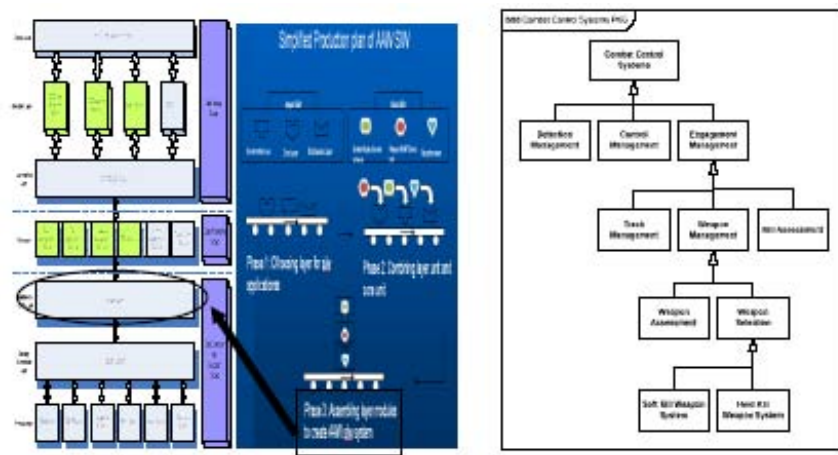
Simplified Production plan of AAW SIW

Phase 1: Choosing layer for sw applications

Phase 2: Combining layer unit and core unit

Phase 3: Assembling layer modules to create AAW sys system

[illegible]

bdd Combat Control Systems PKG

Combat Control Systems

Detection Management

Control Management

Engagement Management

Track Management

Weapon Management

Kill Assessment

Weapon Assessment

Weapon Selection

Soft Kill Weapon System

Hard Kill Weapon System